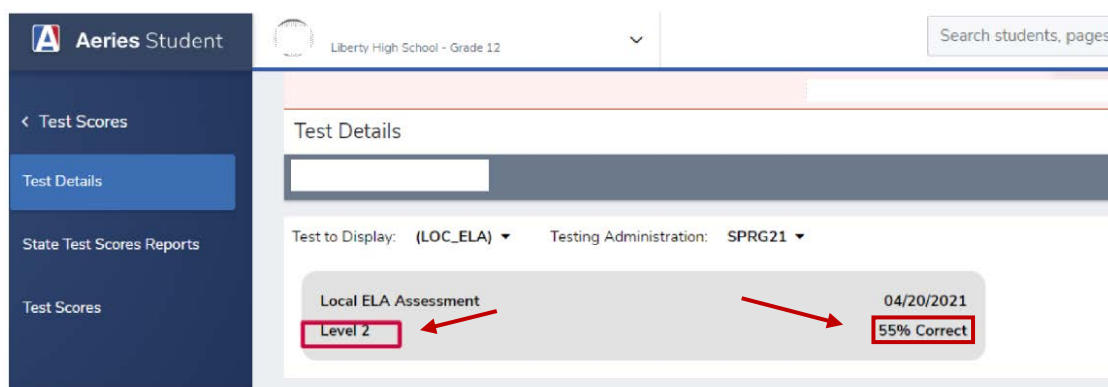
Aeries Student

Liberty High School - Grade 12

Search students, pages

< Test Scores

Test Details

State Test Scores Reports

Test Scores

Test Details

Test to Display: (LOC_ELA) ▾ Testing Administration: SPRG21 ▾

Local ELA Assessment

04/20/2021

Level 2

55% Correct